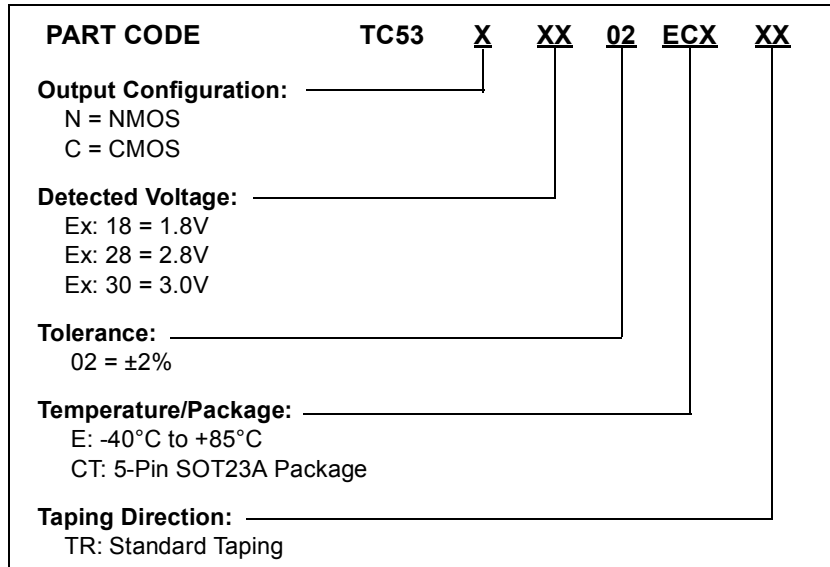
PART CODE TC53 X XX 02 ECX XX

Output Configuration:
N = NMOS
C = CMOS

Detected Voltage:
Ex: 18 = 1.8V
Ex: 28 = 2.8V
Ex: 30 = 3.0V

Tolerance:
02 = ±2%

Temperature/Package:
E: -40°C to +85°C
CT: 5-Pin SOT23A Package

Taping Direction:
TR: Standard Taping